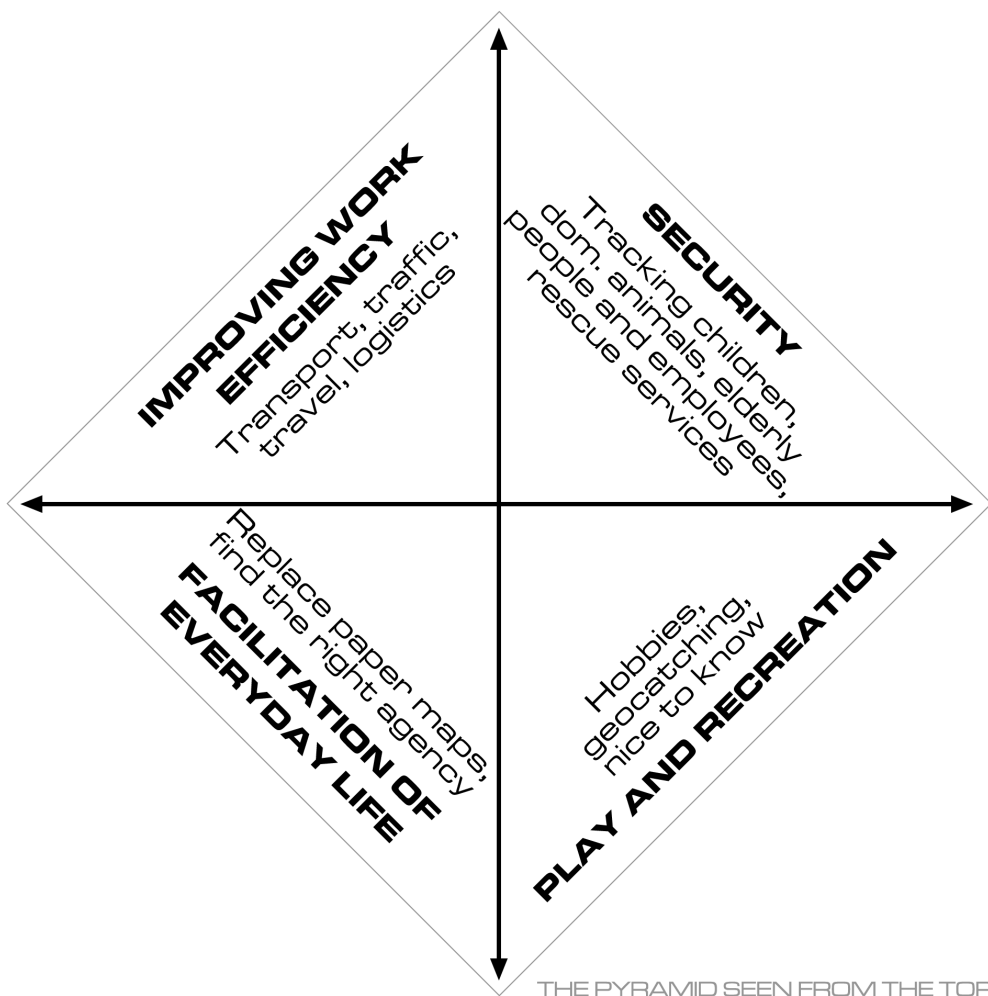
IMPROVING WORK EFFICIENCY
Transport, traffic, travel, logistics

SECURITY
Tracking children, dom. animals, elderly people and employees, rescue services

Replace paper maps, find the right agency
FACILITATION OF EVERYDAY LIFE

Hobbies, geocatching, nice to know
PLAY AND RECREATION

THE PYRAMID SEEN FROM THE TOP